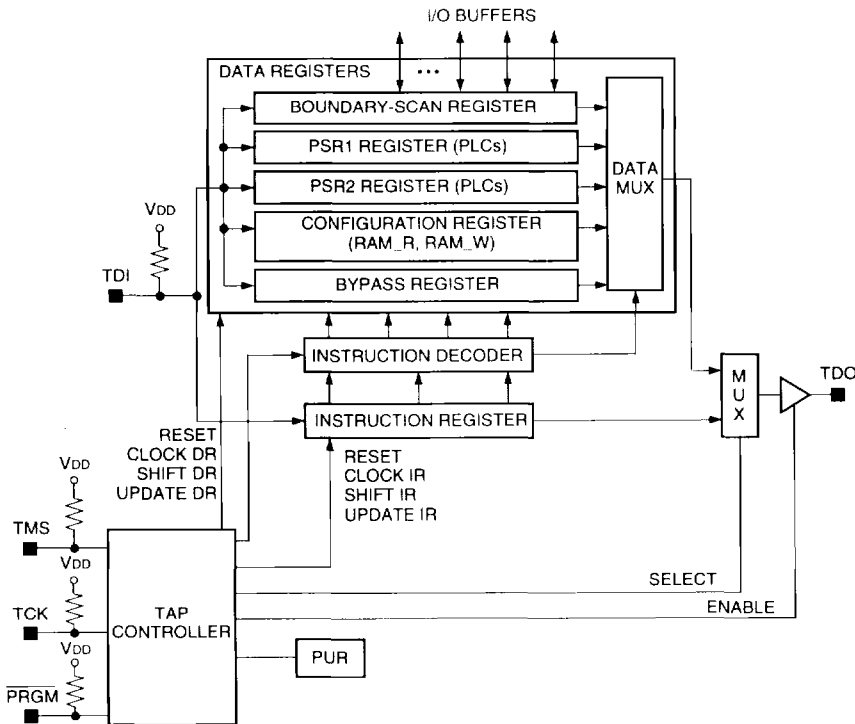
I/O BUFFERS

DATA REGISTERS

...

BOUNDARY-SCAN REGISTER

PSR1 REGISTER (PLCs)

PSR2 REGISTER (PLCs)

CONFIGURATION REGISTER (RAM_R, RAM_W)

BYPASS REGISTER

DATA MUX

VDD

TDI

INSTRUCTION DECODER

INSTRUCTION REGISTER

M U X

TDO

RESET
CLOCK DR
SHIFT DR
UPDATE DR

RESET
CLOCK IR
SHIFT IR
UPDATE IR

VDD

TMS

VDD

TCK

VDD

$\overline{PRGM}$

TAP CONTROLLER

SELECT

ENABLE

PUR